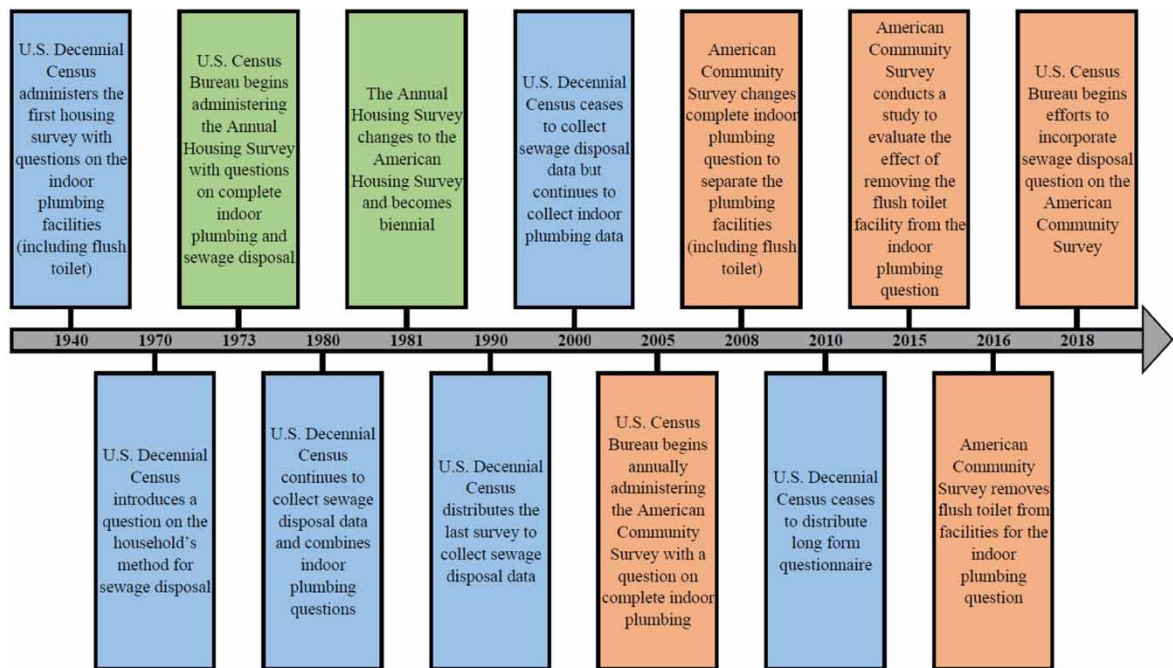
1940

U.S. Decennial Census administers the first housing survey with questions on the indoor plumbing facilities (including flush toilet)

1970

U.S. Decennial Census introduces a question on the household's method for sewage disposal

1973

U.S. Census Bureau begins administering the Annual Housing Survey with questions on complete indoor plumbing and sewage disposal

1980

U.S. Decennial Census continues to collect sewage disposal data and combines indoor plumbing questions

1981

The Annual Housing Survey changes to the American Housing Survey and becomes biennial

1990

U.S. Decennial Census distributes the last survey to collect sewage disposal data

2000

U.S. Decennial Census ceases to collect sewage disposal data but continues to collect indoor plumbing data

2005

U.S. Census Bureau begins annually administering the American Community Survey with a question on complete indoor plumbing

2008

American Community Survey changes complete indoor plumbing question to separate the plumbing facilities (including flush toilet)

2010

U.S. Decennial Census ceases to distribute long form questionnaire

2015

American Community Survey conducts a study to evaluate the effect of removing the flush toilet facility from the indoor plumbing question

2016

American Community Survey removes flush toilet from facilities for the indoor plumbing question

2018

U.S. Census Bureau begins efforts to incorporate sewage disposal question on the American Community Survey